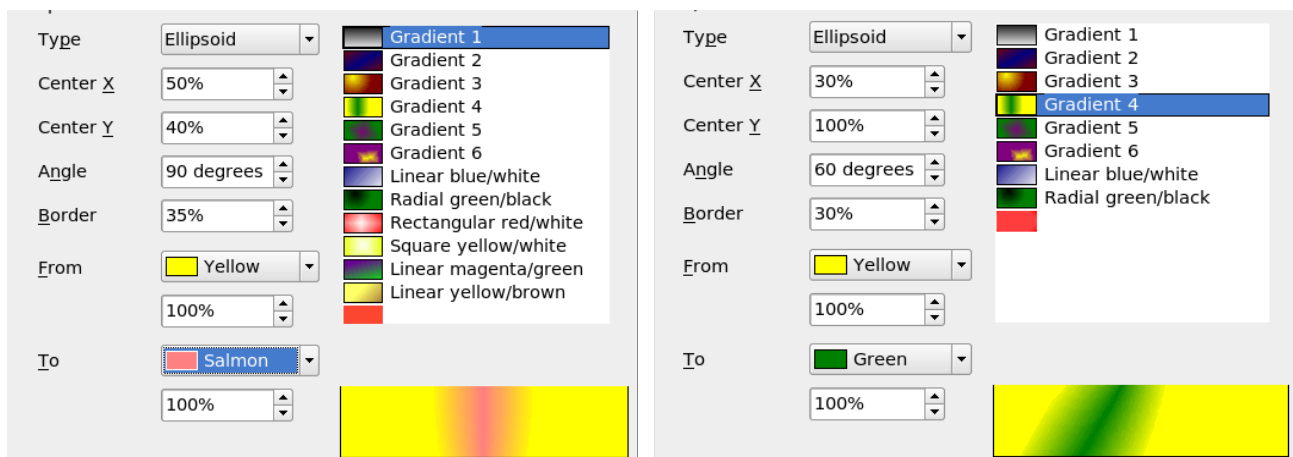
Type Ellipsoid
Center X 50%
Center Y 40%
Angle 90 degrees
Border 35%
From Yellow
100%
To Salmon
100%

Gradient 1
Gradient 2
Gradient 3
Gradient 4
Gradient 5
Gradient 6
Linear blue/white
Radial green/black
Rectangular red/white
Square yellow/white
Linear magenta/green
Linear yellow/brown

Type Ellipsoid
Center X 30%
Center Y 100%
Angle 60 degrees
Border 30%
From Yellow
100%
To Green
100%

Gradient 1
Gradient 2
Gradient 3
Gradient 4
Gradient 5
Gradient 6
Linear blue/white
Radial green/black